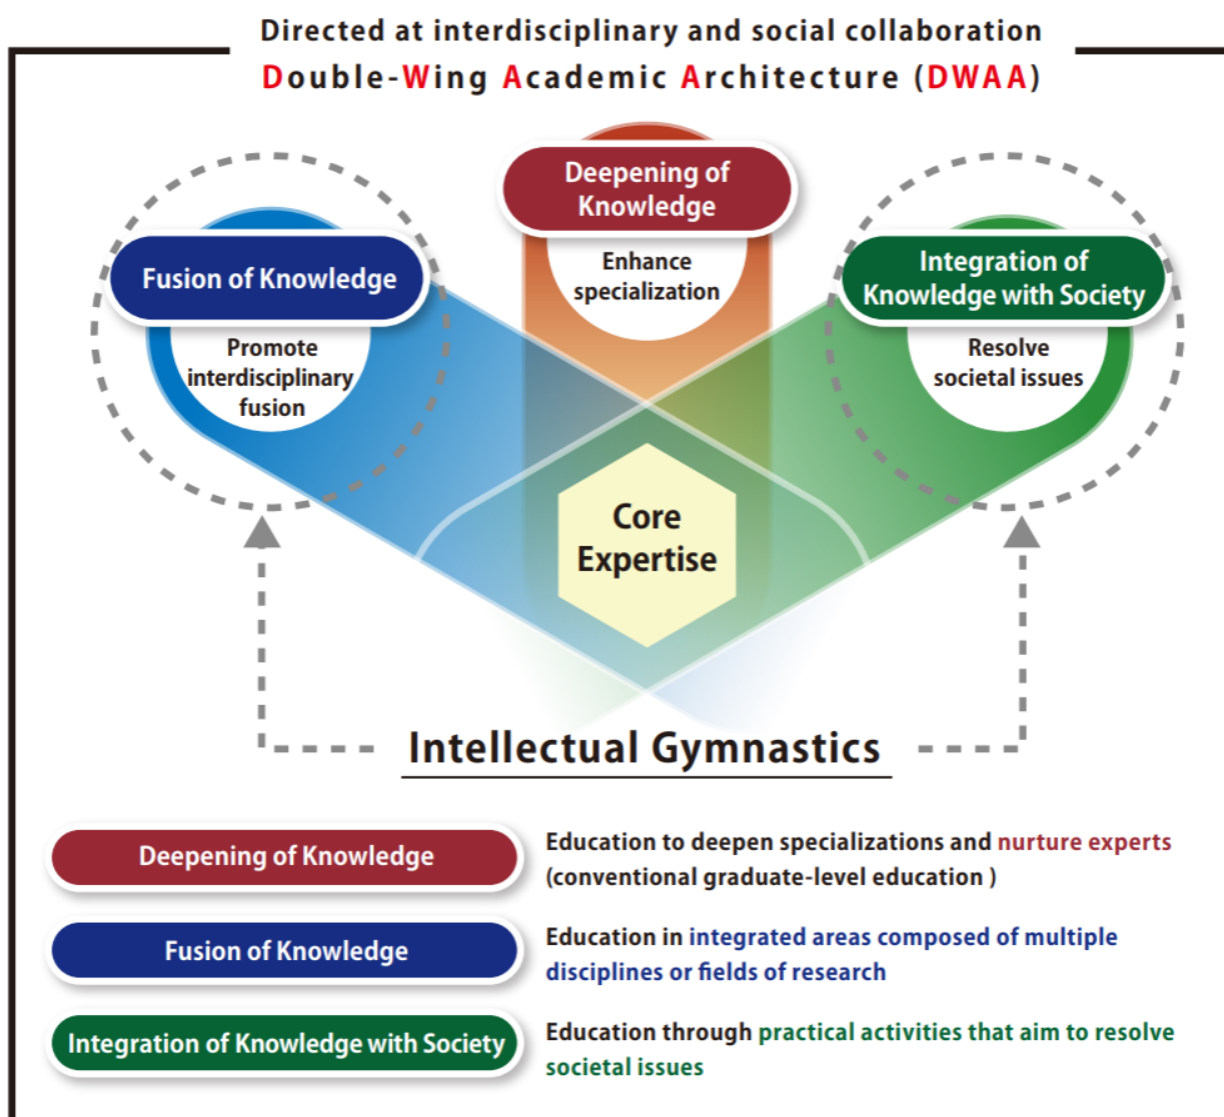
Directed at interdisciplinary and social collaboration
Double-Wing Academic Architecture (DWAA)

Deepening of Knowledge

Enhance specialization

Fusion of Knowledge

Promote interdisciplinary fusion

Integration of Knowledge with Society

Resolve societal issues

Core Expertise

Intellectual Gymnastics

Deepening of Knowledge

Education to deepen specializations and nurture experts (conventional graduate-level education )

Fusion of Knowledge

Education in integrated areas composed of multiple disciplines or fields of research

Integration of Knowledge with Society

Education through practical activities that aim to resolve societal issues